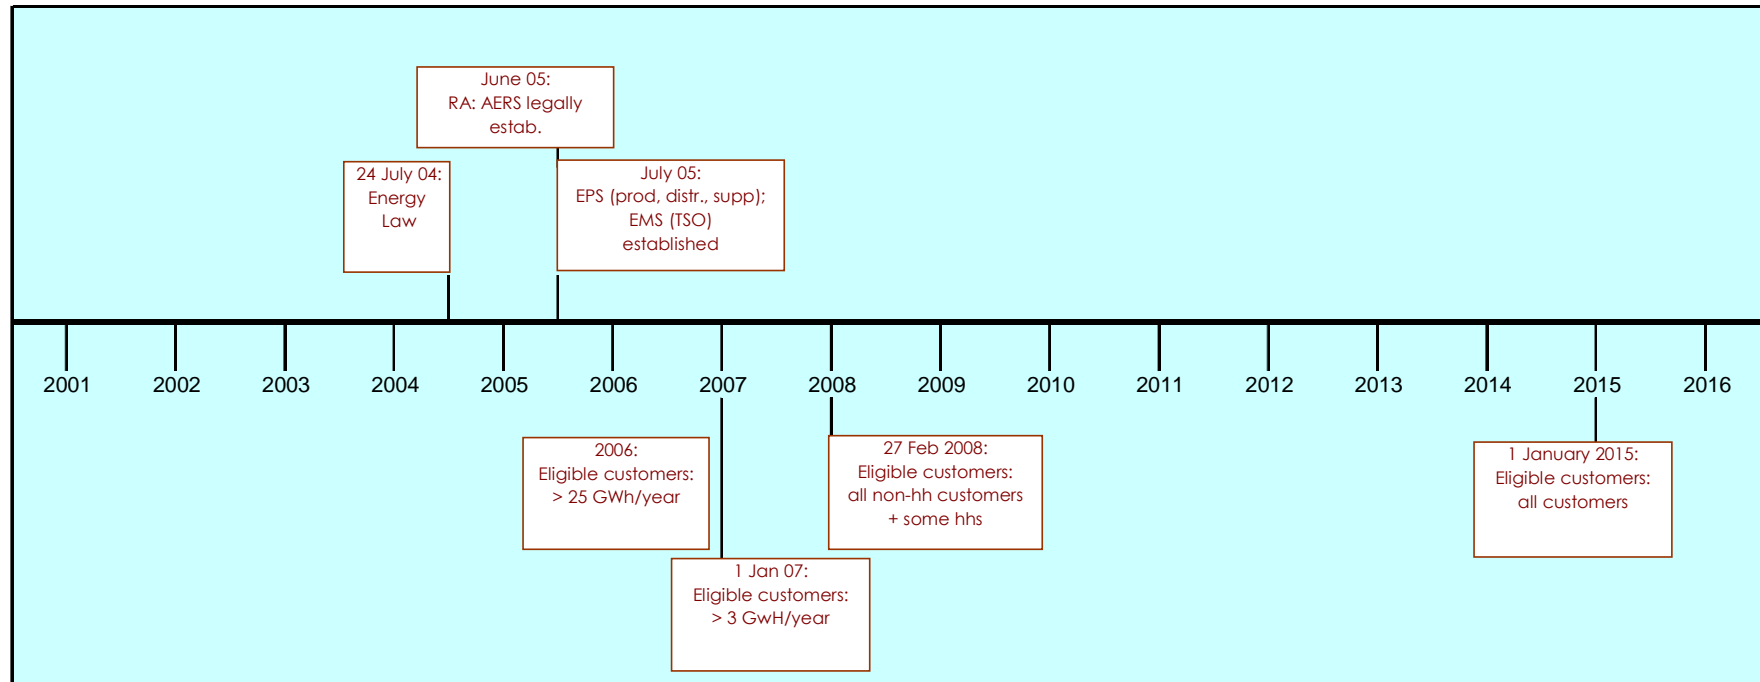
June 05:
RA: AERS legally estab.

24 July 04:
Energy Law

July 05:
EPS (prod, distr., supp);
EMS (TSO)
established

2001
2002
2003
2004
2005
2006
2007
2008
2009
2010
2011
2012
2013
2014
2015
2016

2006:
Eligible customers:
> 25 GWh/year

27 Feb 2008:
Eligible customers:
all non-hh customers
+ some hhs

1 January 2015:
Eligible customers:
all customers

1 Jan 07:
Eligible customers:
> 3 GwH/year